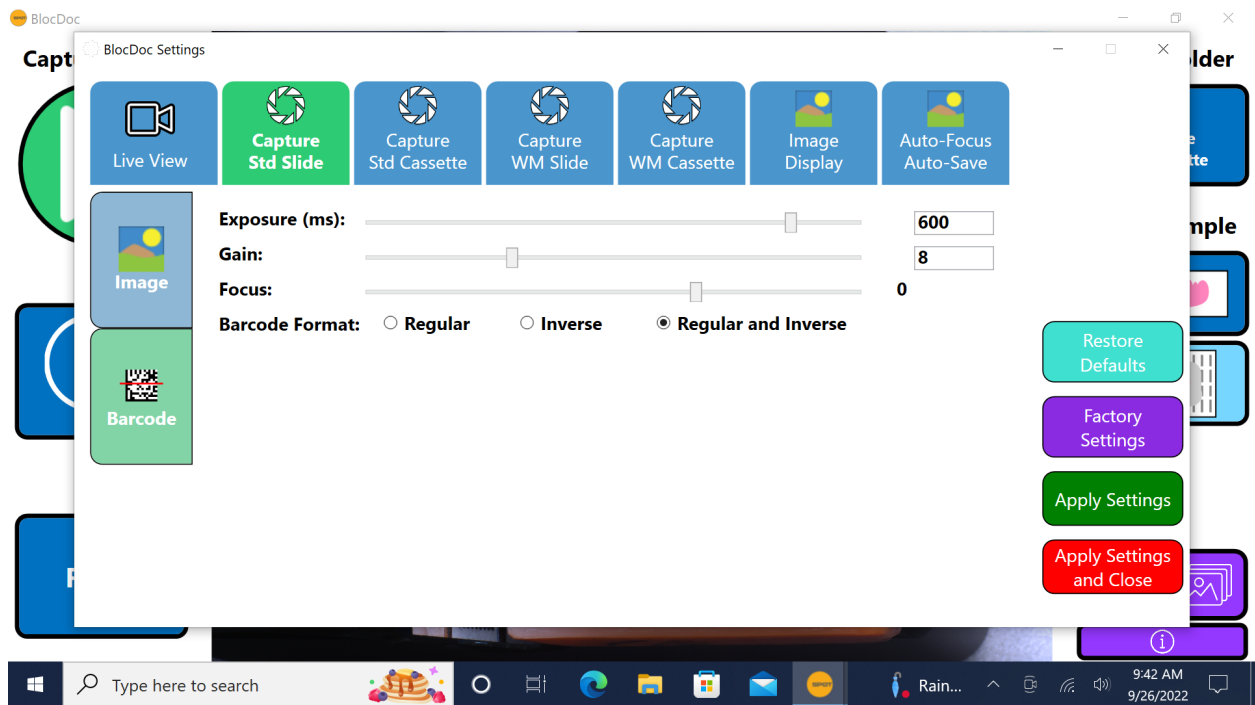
BlocDoc

Capt

older

e
tte

mple

R

BlocDoc Settings

Live View

Capture Std Slide

Capture Std Cassette

Capture WM Slide

Capture WM Cassette

Image Display

Auto-Focus Auto-Save

Image

Barcode

Exposure (ms): 600

Gain: 8

Focus: 0

Barcode Format: Regular Inverse Regular and Inverse

Restore Defaults

Factory Settings

Apply Settings

Apply Settings and Close

Type here to search

Rain...

9:42 AM
9/26/2022